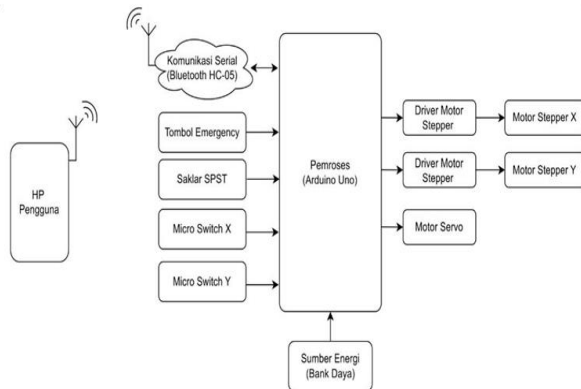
Komunikasi Serial (Bluetooth HC-05)

HP Pengguna

Tombol Emergency

Saklar SPST

Micro Switch X

Micro Switch Y

Pemroses (Arduino Uno)

Driver Motor Stepper

Motor Stepper X

Driver Motor Stepper

Motor Stepper Y

Motor Servo

Sumber Energi (Bank Daya)